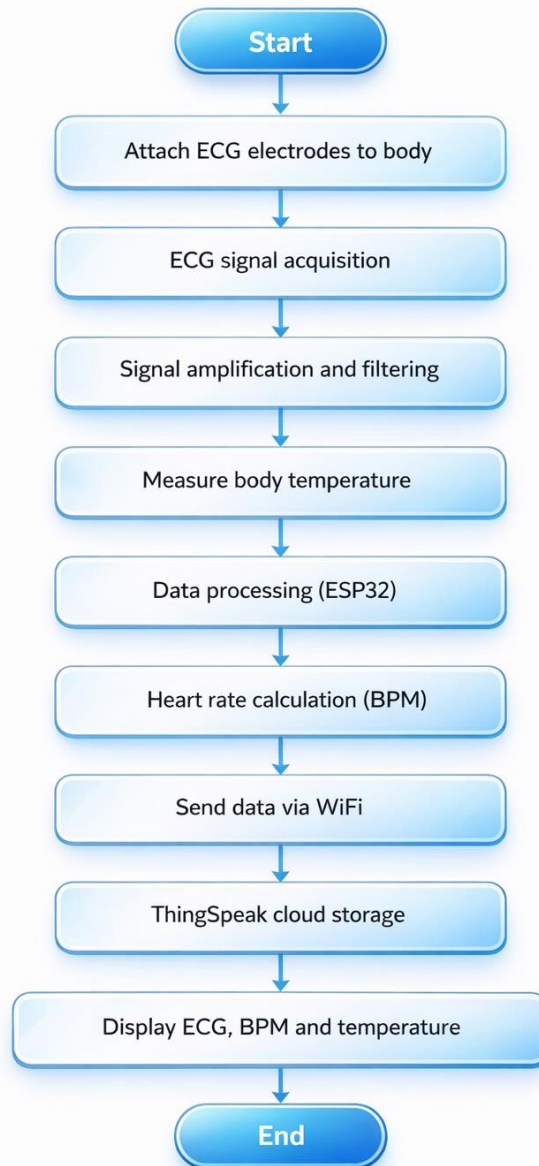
Start

Attach ECG electrodes to body

ECG signal acquisition

Signal amplification and filtering

Measure body temperature

Data processing (ESP32)

Heart rate calculation (BPM)

Send data via WiFi

ThingSpeak cloud storage

Display ECG, BPM and temperature

End